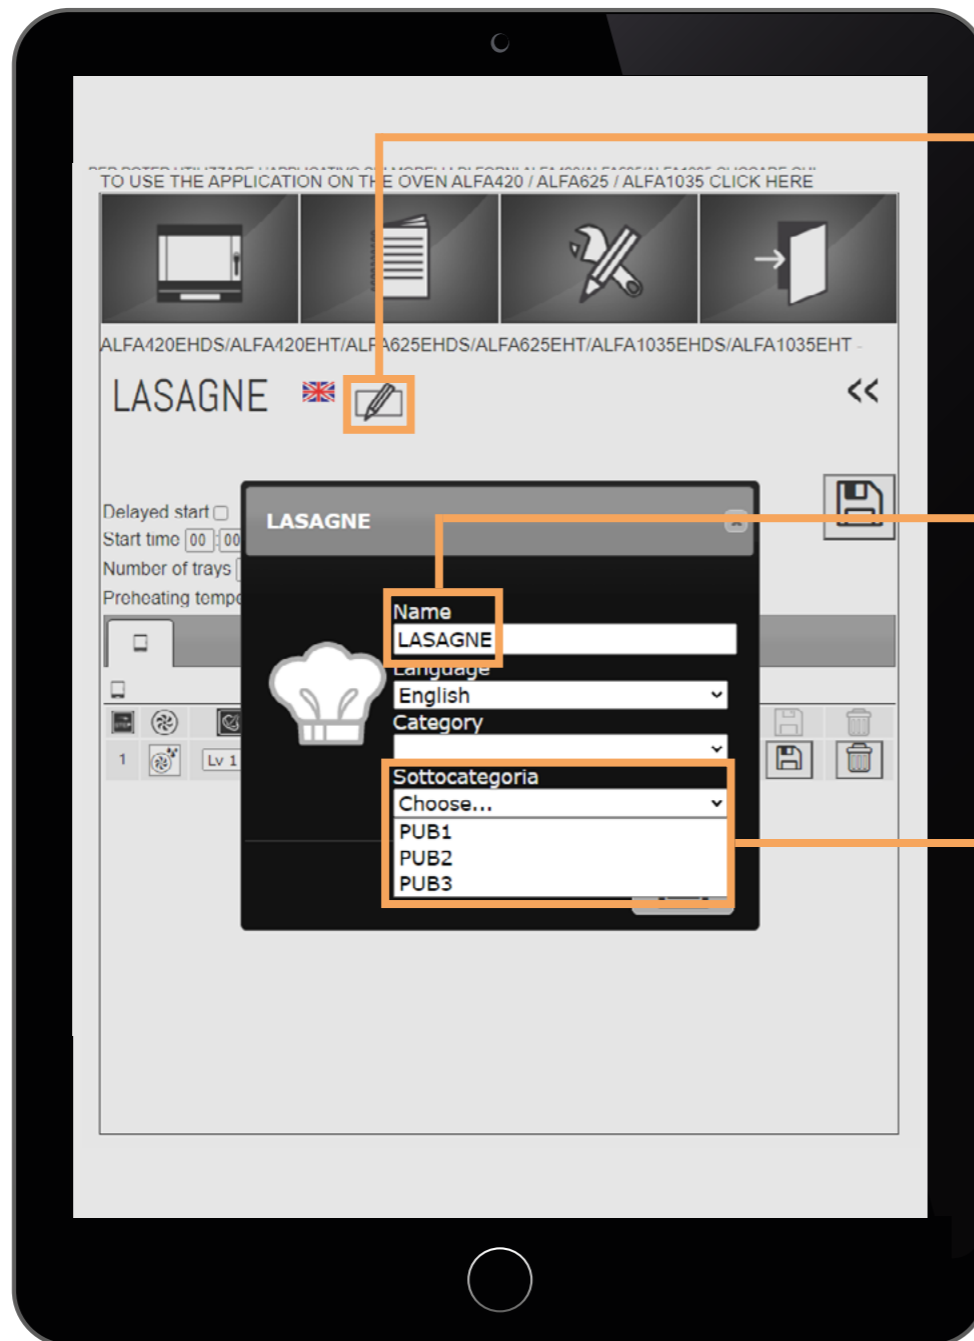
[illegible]
TO USE THE APPLICATION ON THE OVEN ALFA420 / ALFA625 / ALFA1035 CLICK HERE

ALFA420EHDS/ALFA420EHT/ALFA625EHDS/ALFA625EHT/ALFA1035EHDS/ALFA1035EHT -

LASAGNE

<<

Delayed start
Start time 00 : 00
Number of trays
Preheating temp

1 Lv 1

LASAGNE

Name
LASAGNE
Language
English
Category

Sottocategoria
Choose...
PUB1
PUB2
PUB3